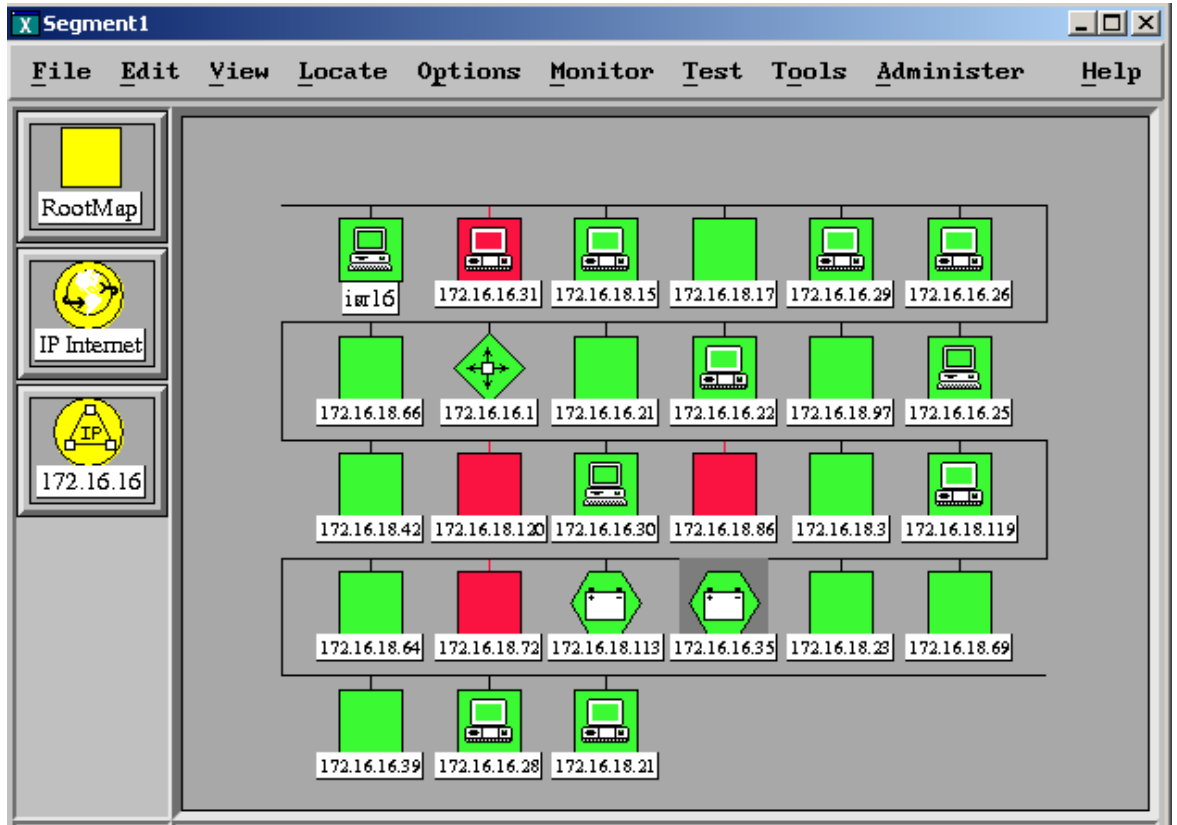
Segment1

File Edit View Locate Options Monitor Test Tools Administer Help

RootMap

IP Internet

IP

172.16.16

isr16
172.16.16.31
172.16.18.15
172.16.18.17
172.16.16.29
172.16.16.26

172.16.18.66
172.16.16.1
172.16.16.21
172.16.16.22
172.16.18.97
172.16.16.25

172.16.18.42
172.16.18.120
172.16.16.30
172.16.18.86
172.16.18.3
172.16.18.119

172.16.18.64
172.16.18.72
172.16.18.113
172.16.16.35
172.16.18.23
172.16.18.69

172.16.16.39
172.16.16.28
172.16.18.21